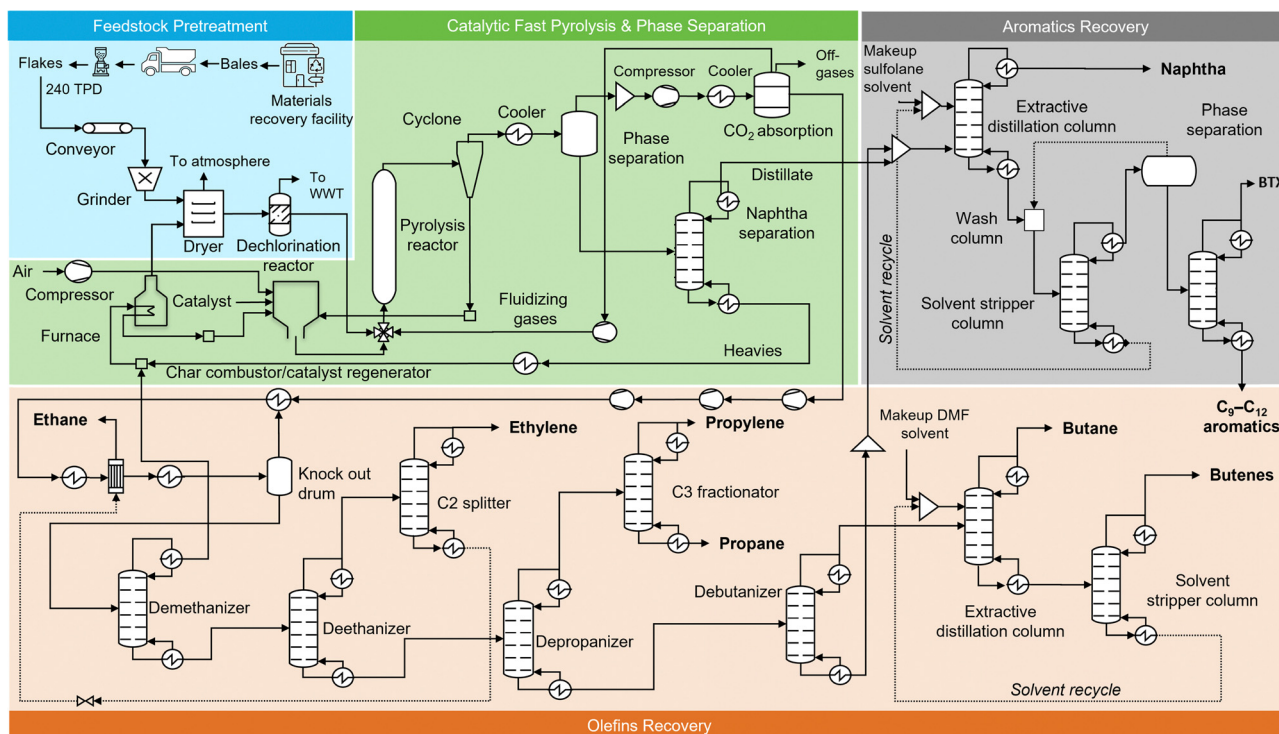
Feedstock Pretreatment

Flakes
Bales
240 TPD
Materials recovery facility
Conveyor
To atmosphere
Grinder
To WWT
Dryer
Dechlorination reactor
Air
Compressor
Catalyst
Furnace
Char combustor/catalyst regenerator

Catalytic Fast Pyrolysis & Phase Separation

Cyclone
Cooler
Compressor
Cooler
Off-gases
Phase separation
$CO_2$ absorption
Distillate
Naphtha separation
Pyrolysis reactor
Fluidizing gases
Heavies

Aromatics Recovery

Makeup sulfolane solvent
Naphtha
Extractive distillation column
Phase separation
BTX
Wash column
Solvent stripper column
Solvent recycle
$C_9$–$C_{12}$ aromatics

Ethane
Knock out drum
Ethylene
C2 splitter
Propylene
C3 fractionator
Propane
Demethanizer
Deethanizer
Depropanizer
Debutanizer
Makeup DMF solvent
Butane
Butenes
Extractive distillation column
Solvent stripper column
Solvent recycle

Olefins Recovery